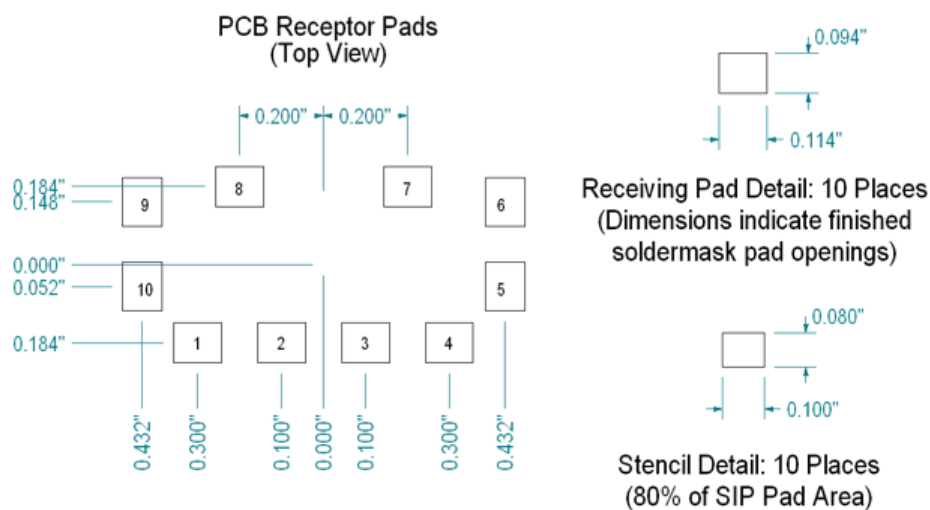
PCB Receptor Pads
(Top View)

0.200" 0.200"

0.184"
0.148"

0.000"
0.052"

0.184"

9
8
7
6
10
5
1
2
3
4

0.432"
0.300"
0.100"
0.000"
0.100"
0.300"
0.432"

0.094"
0.114"

Receiving Pad Detail: 10 Places
(Dimensions indicate finished soldermask pad openings)

0.080"
0.100"

Stencil Detail: 10 Places
(80% of SIP Pad Area)